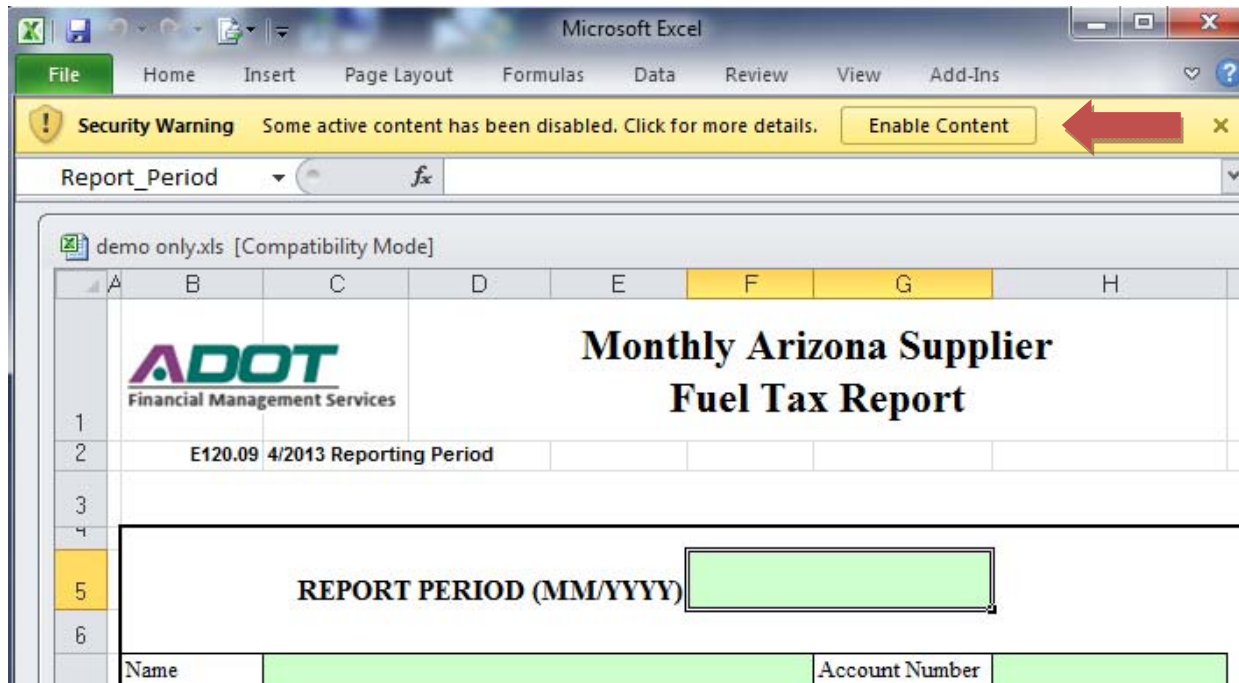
Microsoft Excel

File Home Insert Page Layout Formulas Data Review View Add-Ins

Security Warning Some active content has been disabled. Click for more details. Enable Content

Report_Period $f_x$

demo only.xls [Compatibility Mode]

| | A | B | C | D | E | F | G | H |
|---|---|---|---|---|---|---|---|---|
| 1 | | ADOT Financial Management Services | | Monthly Arizona Supplier Fuel Tax Report | | | | |
| 2 | | E120.09 | 4/2013 Reporting Period | | | | | |
| 3 | | | | | | | | |
| 4 | | | | | | | | |
| 5 | | | REPORT PERIOD (MM/YYYY) | | | | | |
| 6 | | | | | | | | |
| | | Name | | | | | Account Number | |